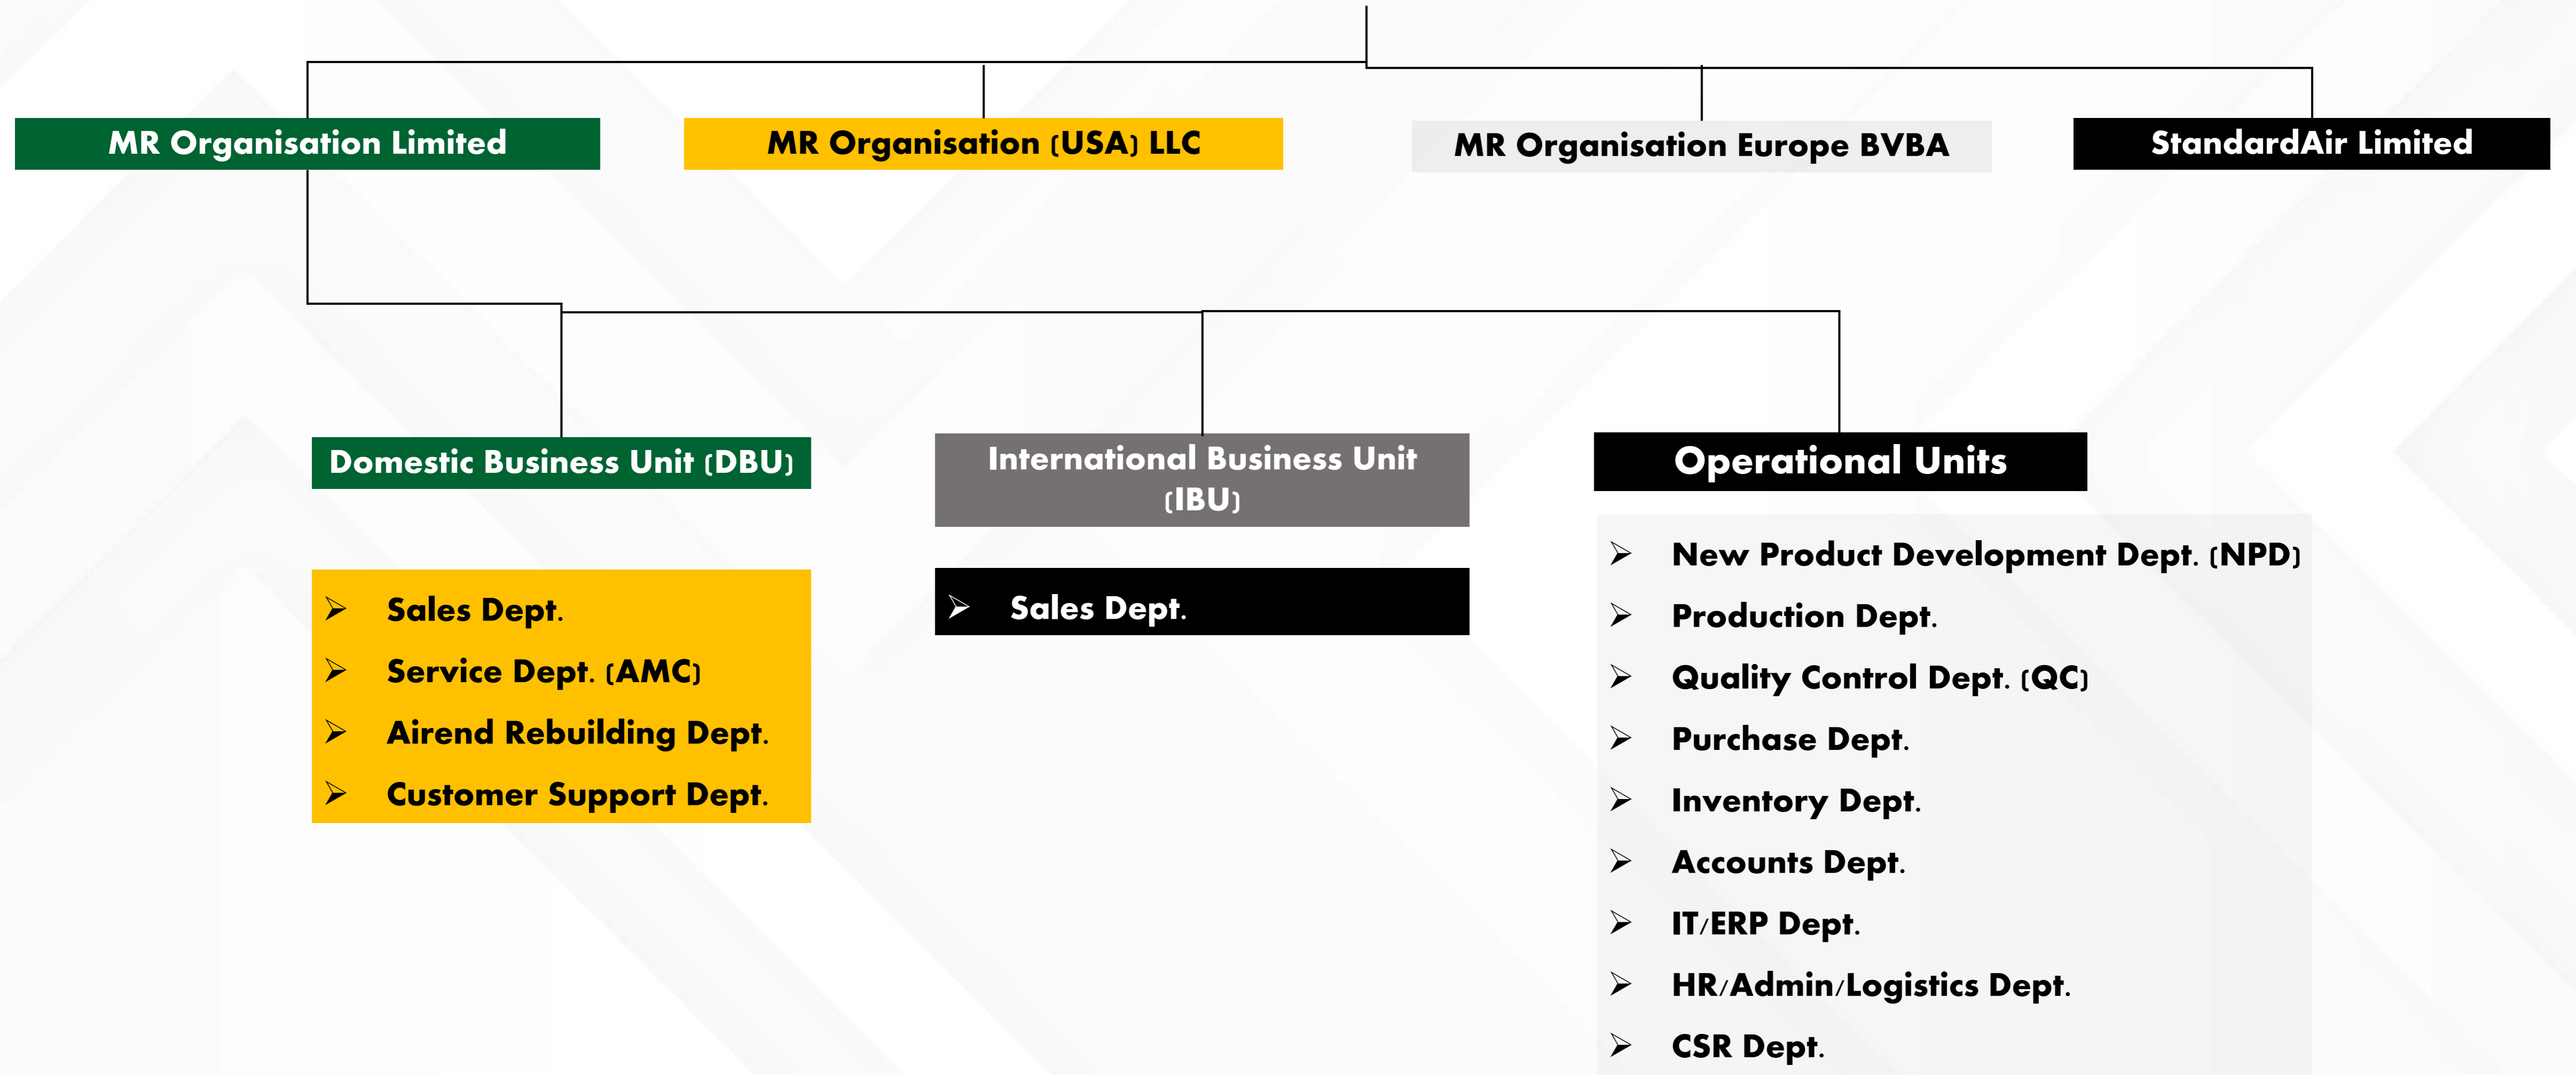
MR Organisation Limited

MR Organisation (USA) LLC

MR Organisation Europe BVBA

StandardAir Limited

Domestic Business Unit (DBU)

International Business Unit (IBU)

Operational Units

- Sales Dept.
- Service Dept. (AMC)
- Airend Rebuilding Dept.
- Customer Support Dept.

- Sales Dept.

- New Product Development Dept. (NPD)
- Production Dept.
- Quality Control Dept. (QC)
- Purchase Dept.
- Inventory Dept.
- Accounts Dept.
- IT/ERP Dept.
- HR/Admin/Logistics Dept.
- CSR Dept.